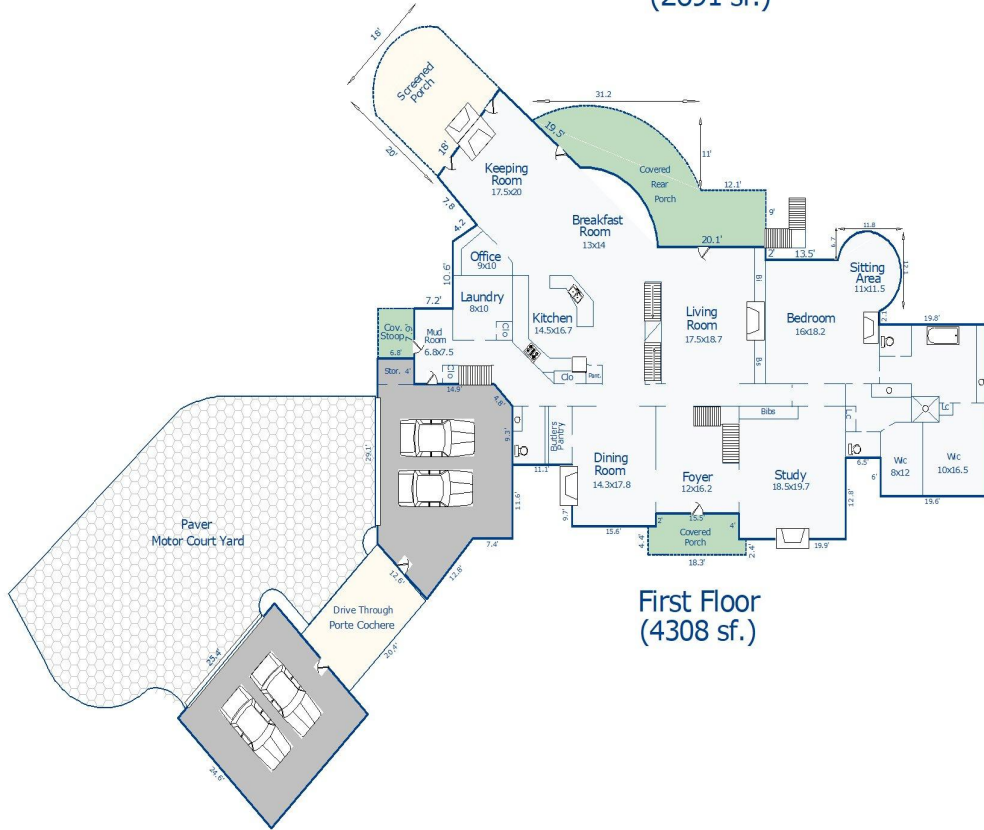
(2691 sf.)

18'
Screened Porch
20'
18'
31.2
19.5'
11'
Covered Rear Porch
12.1'
Keeping Room
17.5x20
Breakfast Room
13x14
20.1'
9'
13.5'
2'
11.8
Sitting Area
11x11.5
7.8
4.2
10.6'
Office
9x10
Laundry
8x10
7.2'
Kitchen
14.5x16.7
Clo
Living Room
17.5x18.7
Bedroom
16x18.2
Bl
Bs
19.8'
Cov. Stoop
6.8'
Mud Room
6.8x7.5
Clo
Clo
Pant.
Stor. 4'
14.9
4.8'
Butlers Pantry
Bibs
Lc
Wic
8x12
Wic
10x16.5
6.5'
6'
19.6'
29.1'
9.3'
11.1'
Dining Room
14.3x17.8
Foyer
12x16.2
Study
18.5x19.7
12.8'
Paver
Motor Court Yard
11.6'
9.7'
7.4'
15.6'
15.5
4'
Covered Porch
4.4'
2.4'
19.9'
18.3'
12.6'
12.8'
Drive Through
Porte Cochere
20.4'
25.4'
24.6'

First Floor
(4308 sf.)